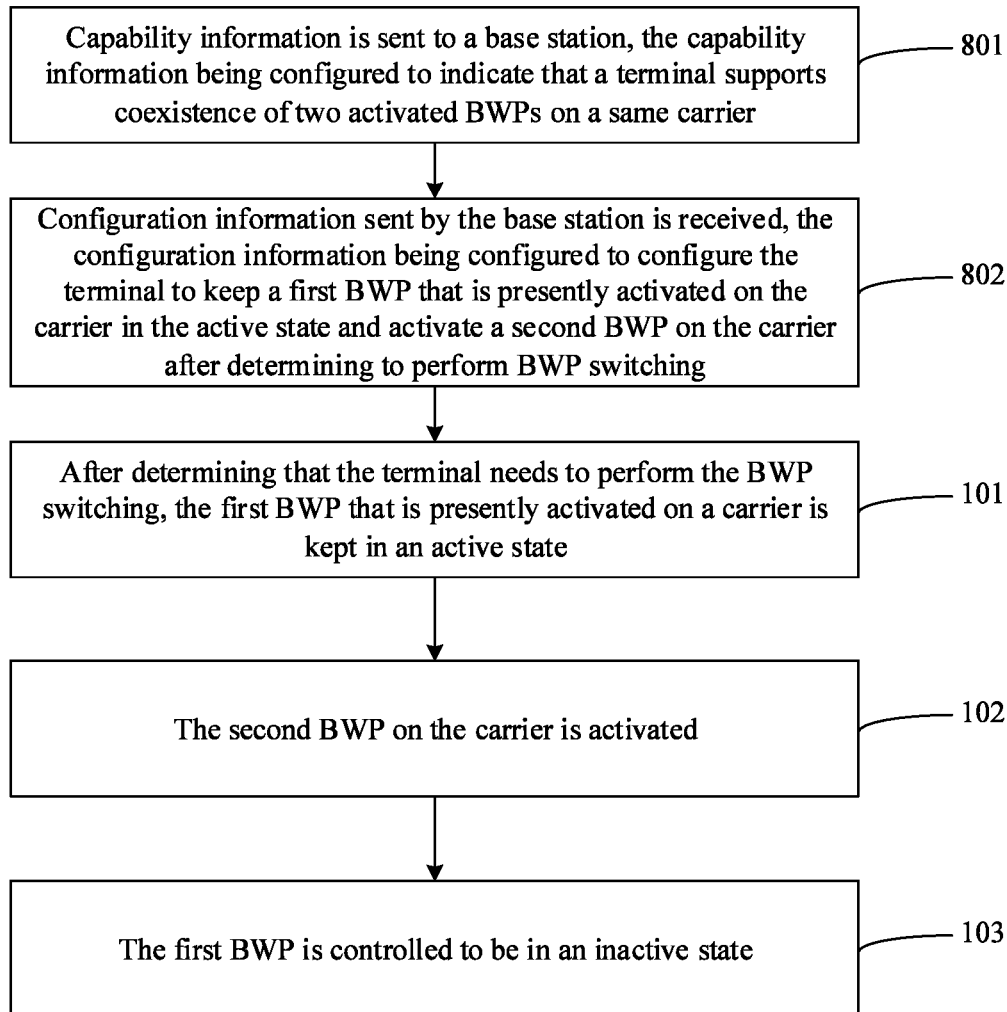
Capability information is sent to a base station, the capability information being configured to indicate that a terminal supports coexistence of two activated BWPs on a same carrier

801

Configuration information sent by the base station is received, the configuration information being configured to configure the terminal to keep a first BWP that is presently activated on the carrier in the active state and activate a second BWP on the carrier after determining to perform BWP switching

802

After determining that the terminal needs to perform the BWP switching, the first BWP that is presently activated on a carrier is kept in an active state

101

The second BWP on the carrier is activated

102

The first BWP is controlled to be in an inactive state

103